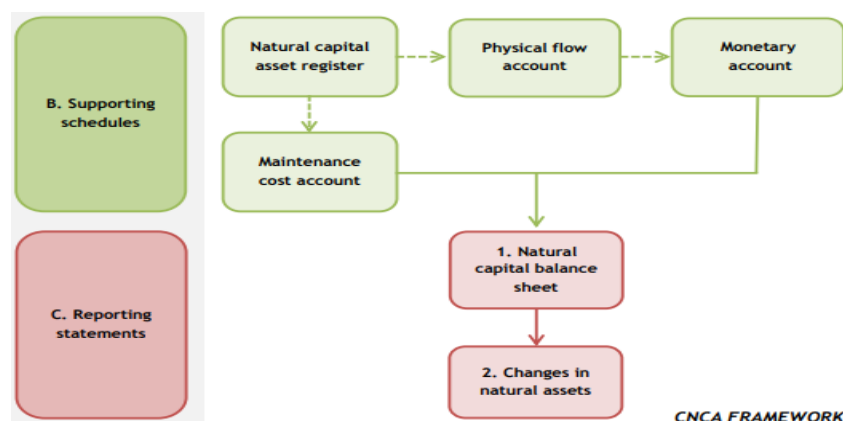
B. Supporting schedules

Natural capital asset register

Physical flow account

Monetary account

Maintenance cost account

C. Reporting statements

1. Natural capital balance sheet

2. Changes in natural assets

CNCA FRAMEWORK